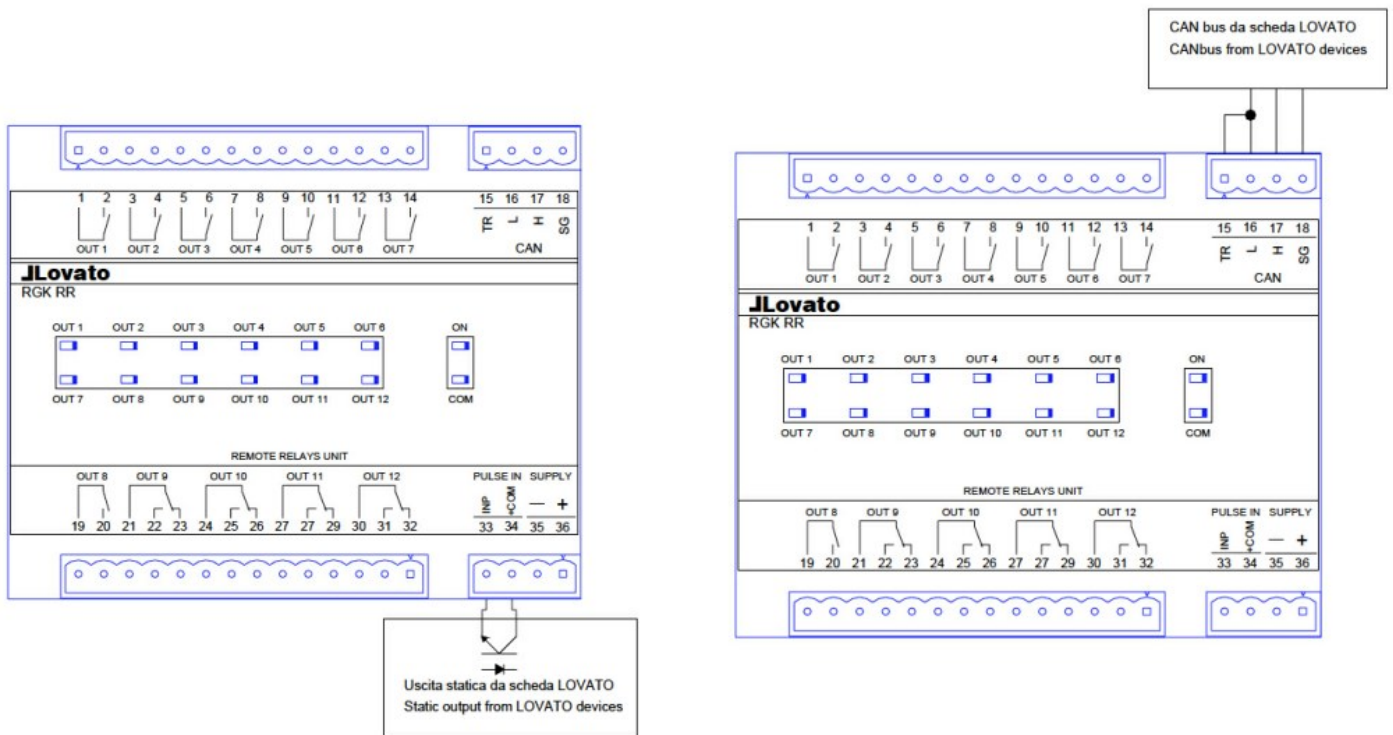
CAN bus da scheda LOVATO
CANbus from LOVATO devices

1 2 3 4 5 6 7 8 9 10 11 12 13 14
OUT 1 OUT 2 OUT 3 OUT 4 OUT 5 OUT 6 OUT 7
15 16 17 18
TR L H SG
CAN

Lovato
RGK RR

OUT 1 OUT 2 OUT 3 OUT 4 OUT 5 OUT 6
ON
OUT 7 OUT 8 OUT 9 OUT 10 OUT 11 OUT 12
COM

REMOTE RELAYS UNIT

OUT 8 OUT 9 OUT 10 OUT 11 OUT 12
PULSE IN SUPPLY
INP +COM — +
19 20 21 22 23 24 25 26 27 27 29 30 31 32 33 34 35 36

Uscita statica da scheda LOVATO
Static output from LOVATO devices

1 2 3 4 5 6 7 8 9 10 11 12 13 14
OUT 1 OUT 2 OUT 3 OUT 4 OUT 5 OUT 6 OUT 7
15 16 17 18
TR L H SG
CAN

Lovato
RGK RR

OUT 1 OUT 2 OUT 3 OUT 4 OUT 5 OUT 6
ON
OUT 7 OUT 8 OUT 9 OUT 10 OUT 11 OUT 12
COM

REMOTE RELAYS UNIT

OUT 8 OUT 9 OUT 10 OUT 11 OUT 12
PULSE IN SUPPLY
INP +COM — +
19 20 21 22 23 24 25 26 27 27 29 30 31 32 33 34 35 36